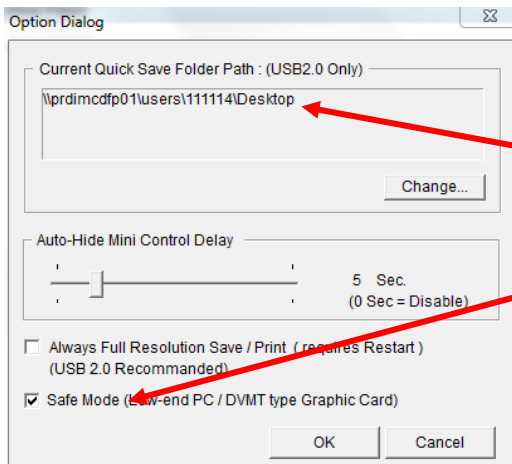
Option Dialog

Current Quick Save Folder Path : (USB2.0 Only)

\\prdimcdfp01\users\111114\Desktop

Change...

Auto-Hide Mini Control Delay

5 Sec.
(0 Sec = Disable)

Always Full Resolution Save / Print ( requires Restart )
(USB 2.0 Recommanded)

Safe Mode (Low-end PC / DVMT type Graphic Card)

OK

Cancel